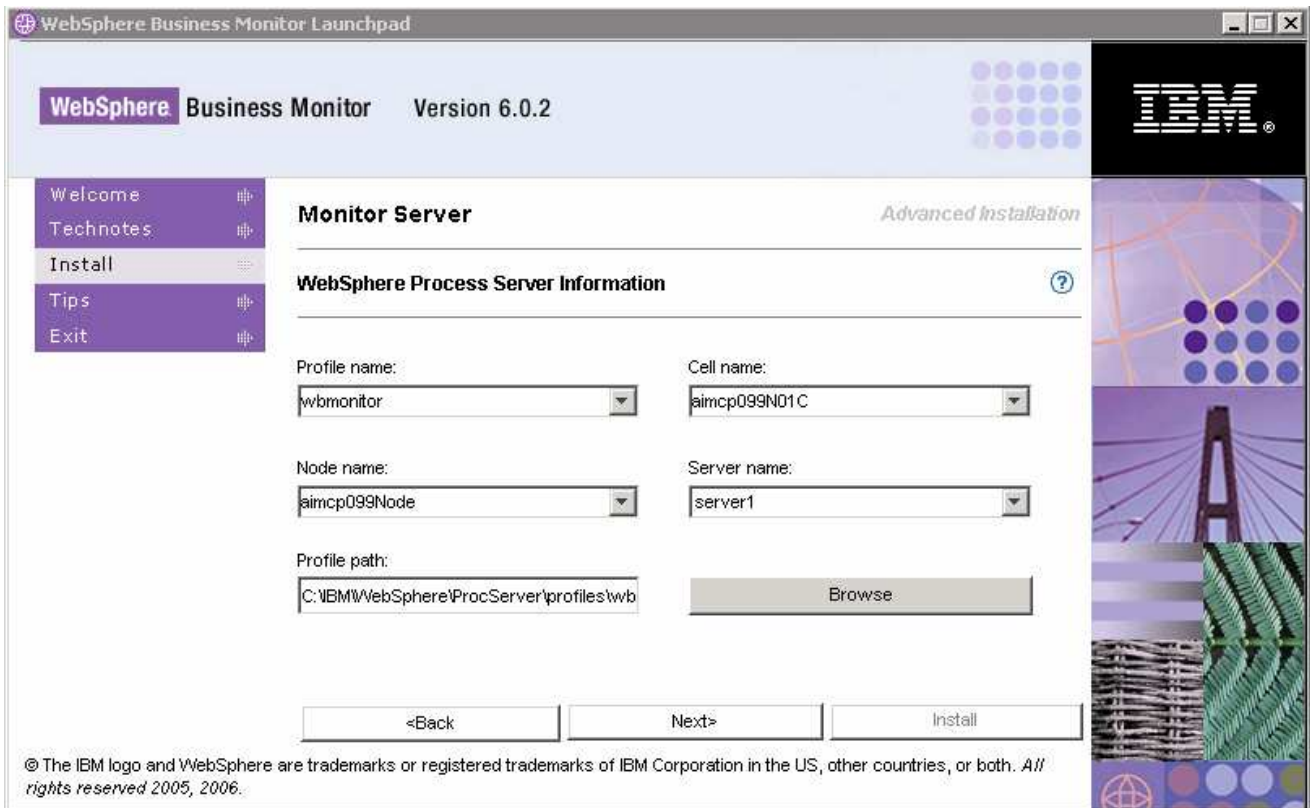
WebSphere Business Monitor Launchpad

WebSphere Business Monitor Version 6.0.2

IBM.

Welcome
Technotes
Install
Tips
Exit

Monitor Server

Advanced Installation

WebSphere Process Server Information

?

Profile name:
wbmonitor

Cell name:
aimcp099N01C

Node name:
aimcp099Node

Server name:
server1

Profile path:
C:\IBM\WebSphere\ProcServer\profiles\wb

Browse

<Back

Next>

Install

© The IBM logo and WebSphere are trademarks or registered trademarks of IBM Corporation in the US, other countries, or both. *All rights reserved 2005, 2006.*